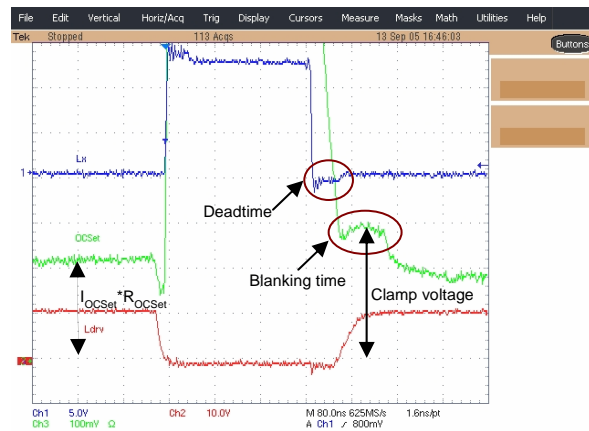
File Edit Vertical Horiz/Acq Trig Display Cursors Measure Masks Math Utilities Help

Tek Stopped 113 Acqs 13 Sep 05 16:46:03

Buttons

Lx

1

Deadtime

OCSet

Blanking time

$I_{OCSet}$ *$R_{OCSet}$

Clamp voltage

Ldrv

2

Ch1 5.0V Ch2 10.0V M 80.0ns 625MS/s 1.6ns/pt

Ch3 100mV Ω A Ch1 ∕ 800mV